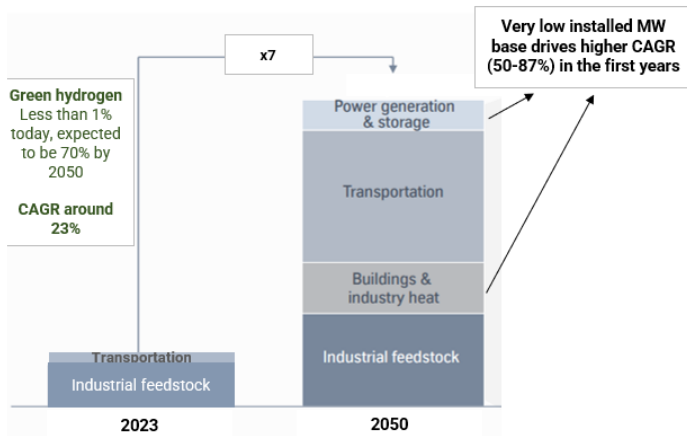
x7

Very low installed MW base drives higher CAGR (50-87%) in the first years

Green hydrogen
Less than 1% today, expected to be 70% by 2050

CAGR around 23%

Power generation & storage

Transportation

Buildings & industry heat

Industrial feedstock

Transportation

Industrial feedstock

2023

2050